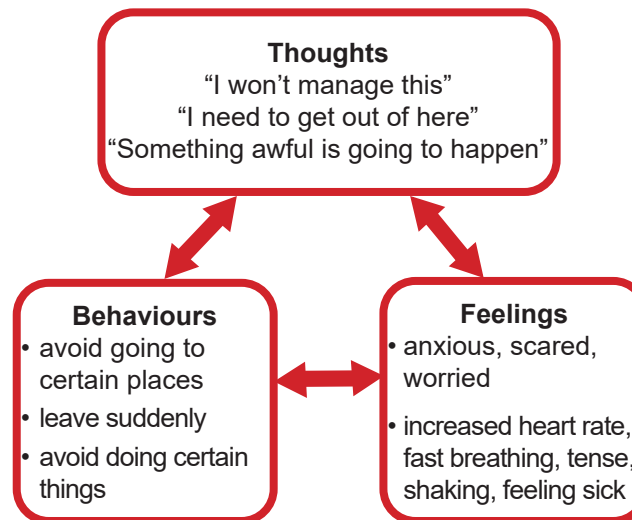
Thoughts
“I won’t manage this”
“I need to get out of here”
“Something awful is going to happen”

Behaviours
• avoid going to certain places
• leave suddenly
• avoid doing certain things

Feelings
• anxious, scared, worried
• increased heart rate, fast breathing, tense, shaking, feeling sick